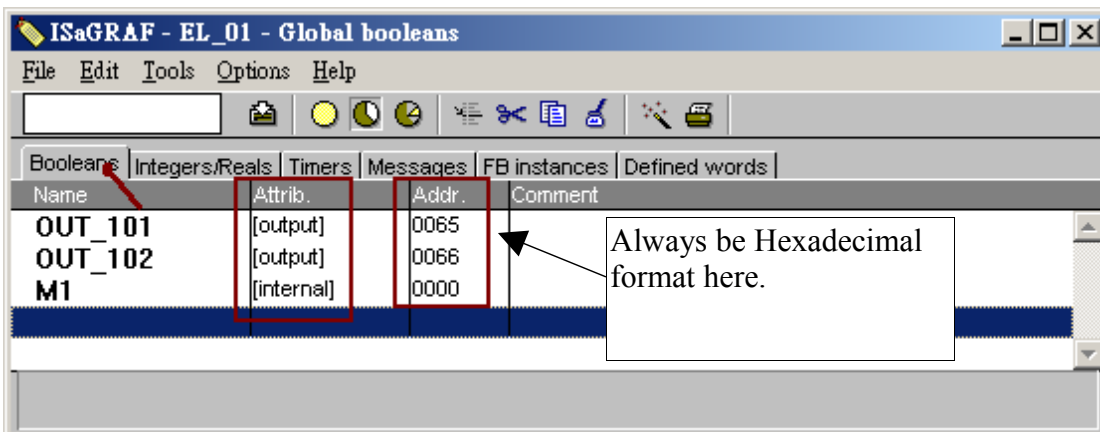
ISaGRAF - EL_01 - Global booleans

File Edit Tools Options Help

Booleans | Integers/Reals | Timers | Messages | FB instances | Defined words

| Name | Attrib. | Addr. | Comment |
|---|---|---|---|
| OUT_101 | [output] | 0065 | |
| OUT_102 | [output] | 0066 | |
| M1 | [internal] | 0000 | |

Always be Hexadecimal format here.